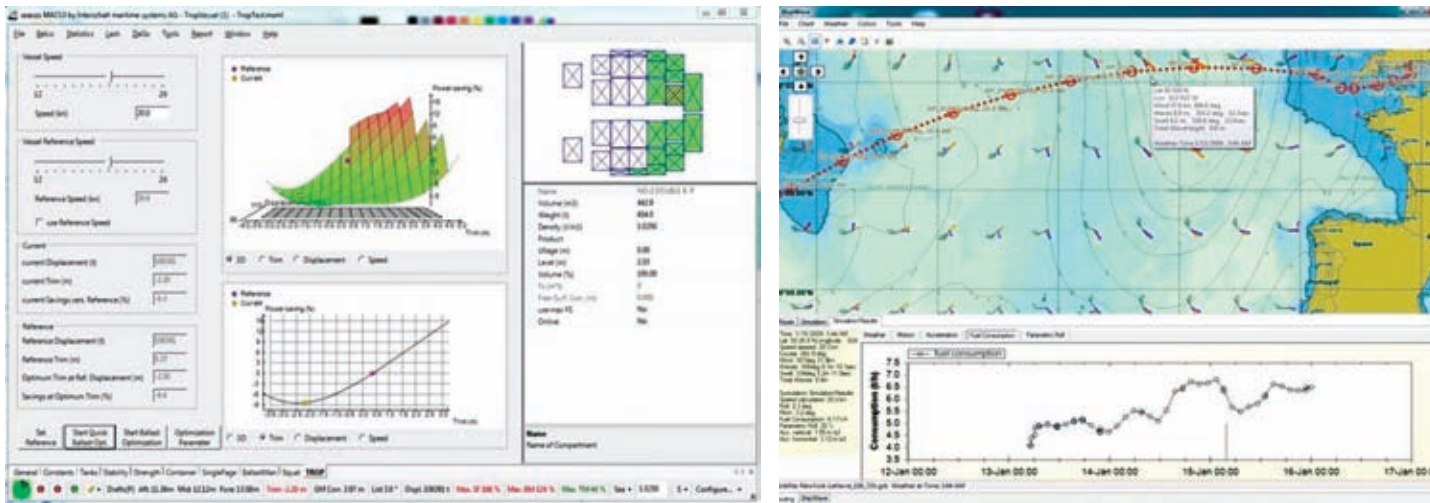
File Extras Statistics Load Ballast Tools Report Window Help

Vessel Speed

12 26

Speed (kn) 20.0

Vessel Reference Speed

12 26

Reference Speed (kn) 20.0

use Reference Speed

Current

current Displacement (t)

current Trim (m)

current Savings vers. Reference (%)

Reference

Reference Displacement (t)

Reference Trim (m)

Optimum Trim at Ref. Displacement (m)

Savings at Optimum Trim (%)

Set Reference

Start Quick Ballast Opt.

Start Ballast Optimization

Optimization Parameter

Reference

Current

Power saving (%)

3D Trim Displacement Speed

Reference

Current

Power saving (%)

Trim (m)

3D Trim Displacement Speed

Name

Volume (m3)

Weight (t)

Density (t/m3)

Product

Ullage (m)

Level (m)

Volume (%)

Free Surf. Corr. (m)

use max FS

Online

No

No

Name

Name of Compartment

General Containers Tanks Stability Strength Container SinglePage BallastWater Squat TRIM

File Chart Weather Colors Tools Help

Fuel consumption

Consumption (t/h)

7.5

7.0

6.5

6.0

5.5

5.0

4.5

4.0

3.5

12-Jan 00:00

13-Jan 00:00

14-Jan 00:00

15-Jan 00:00

16-Jan 00:00

17-Jan 00:00